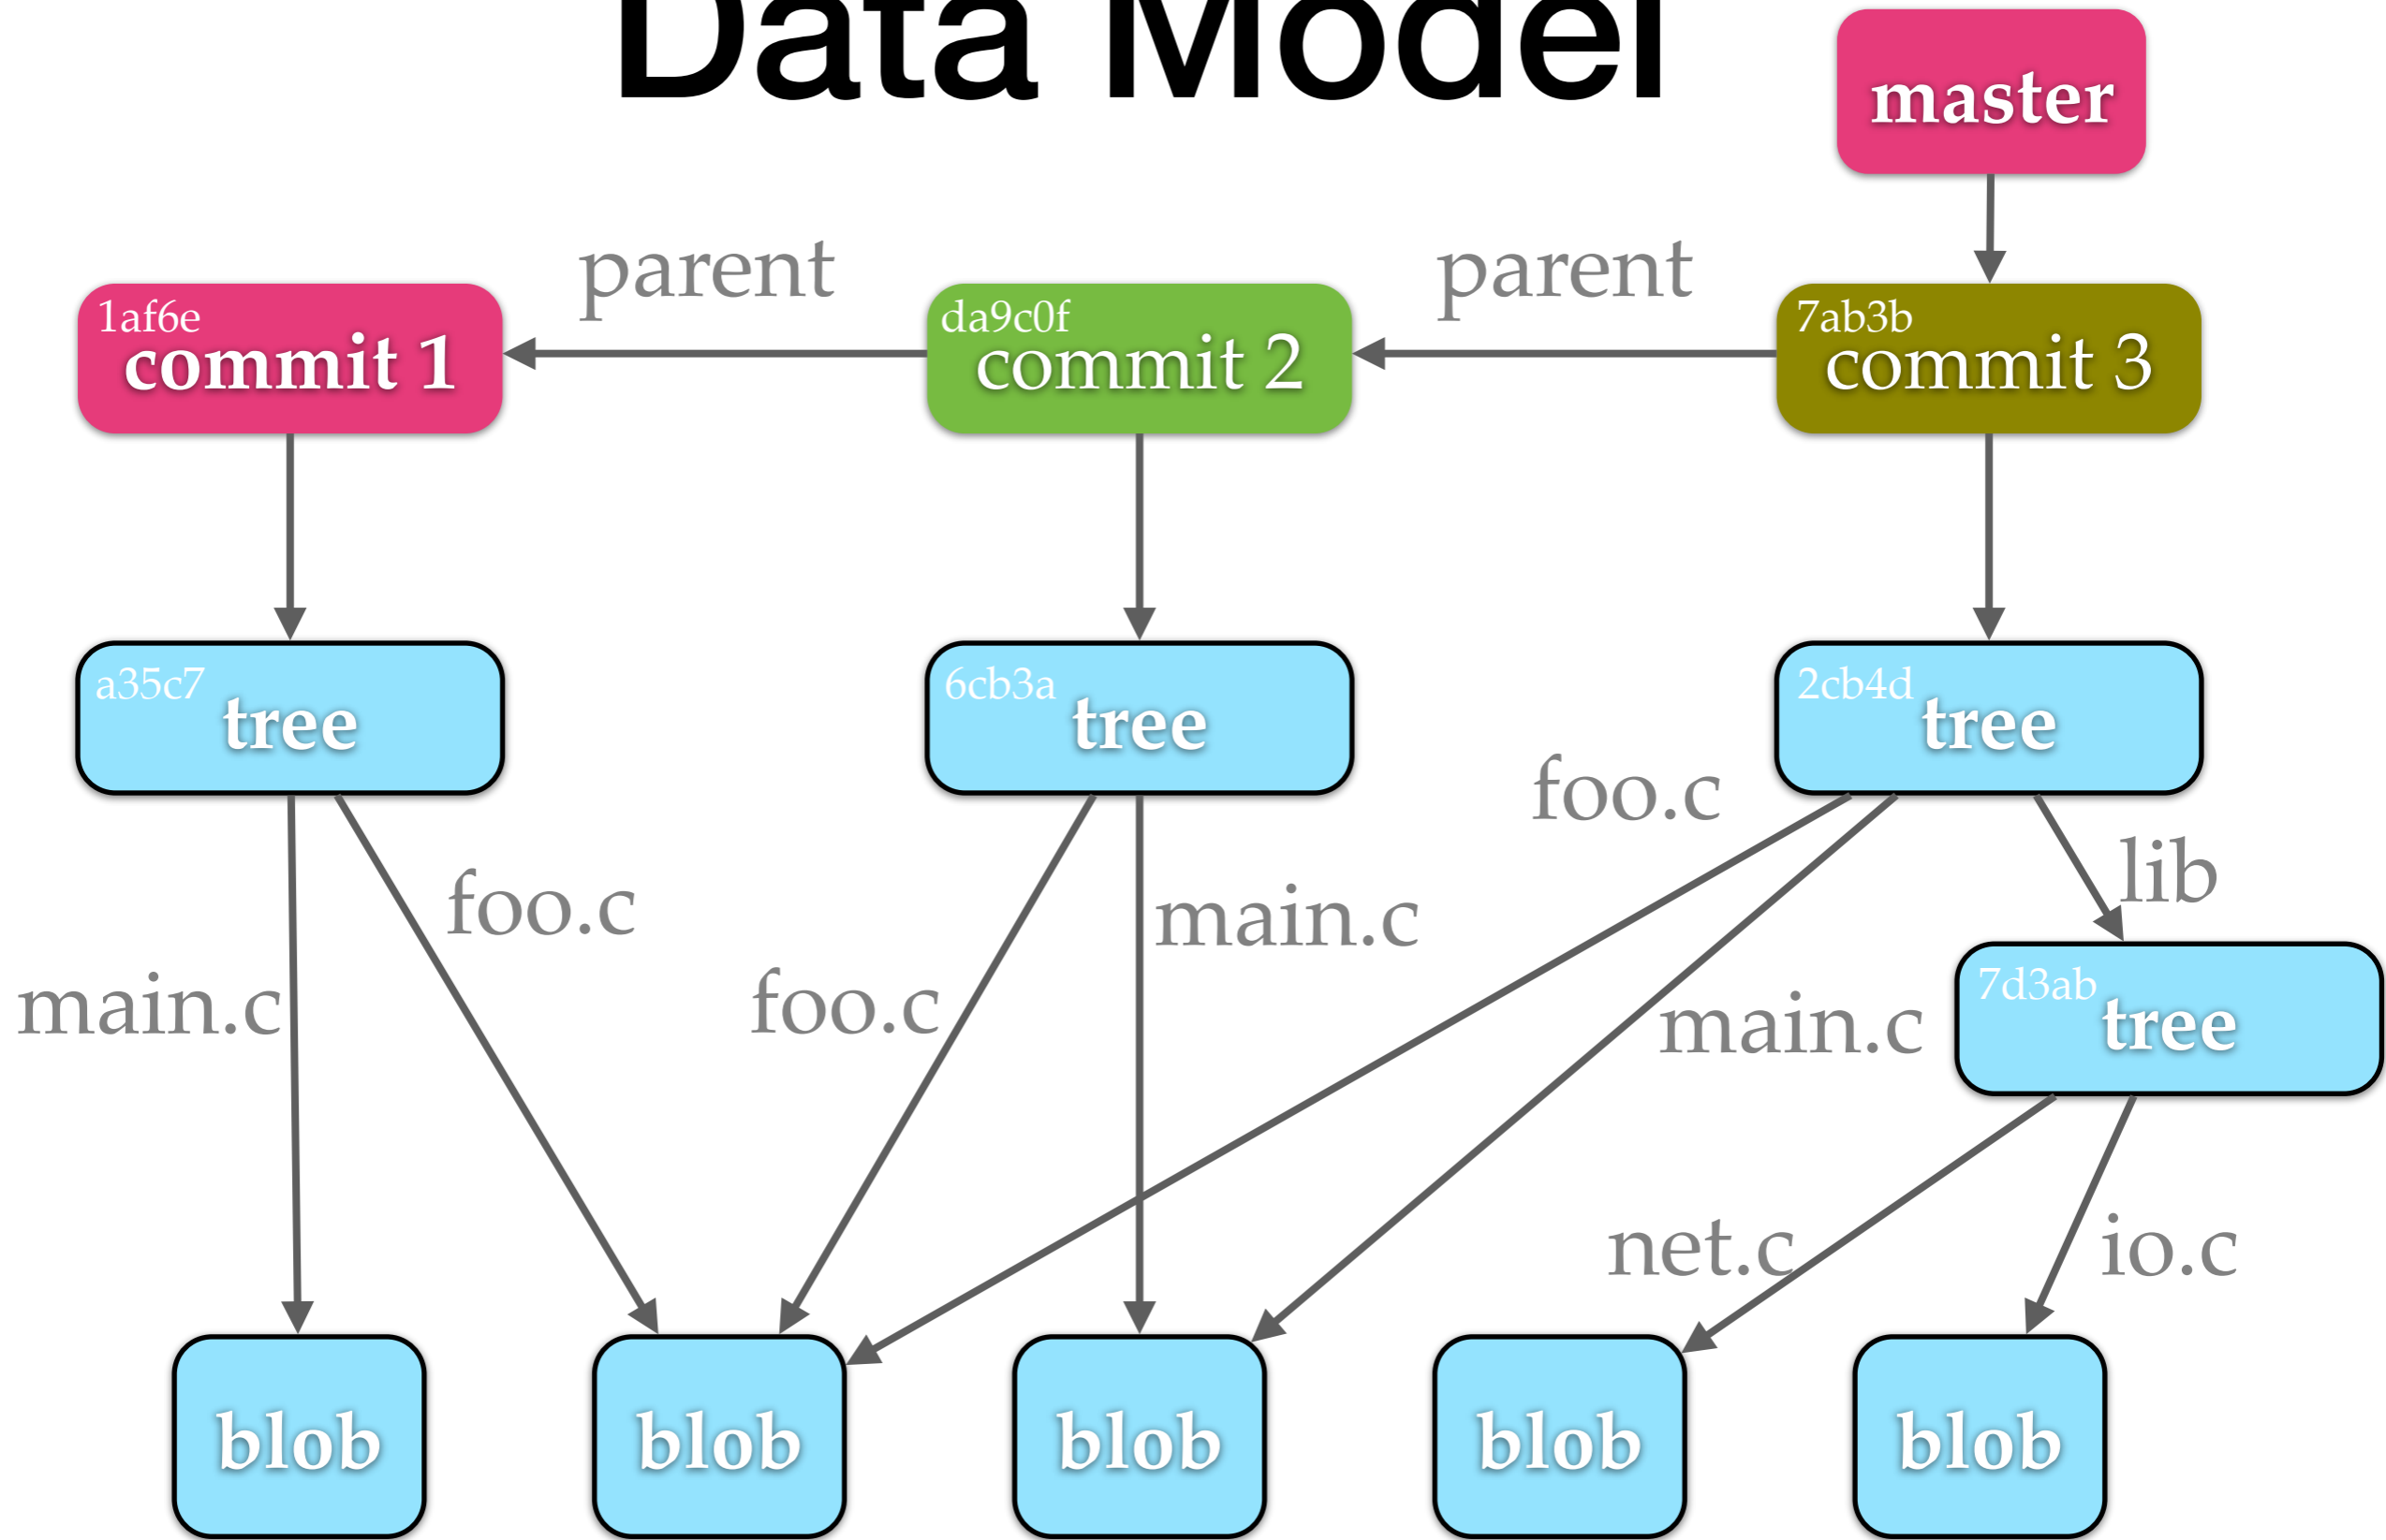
Data Model

master

parent

parent

1af6e
commit 1

da9c0f
commit 2

7ab3b
commit 3

a35c7
tree

6cb3a
tree

2cb4d
tree

foo.c

lib

foo.c

main.c

main.c

foo.c

main.c

7d3ab
tree

net.c

io.c

blob

blob

blob

blob

blob